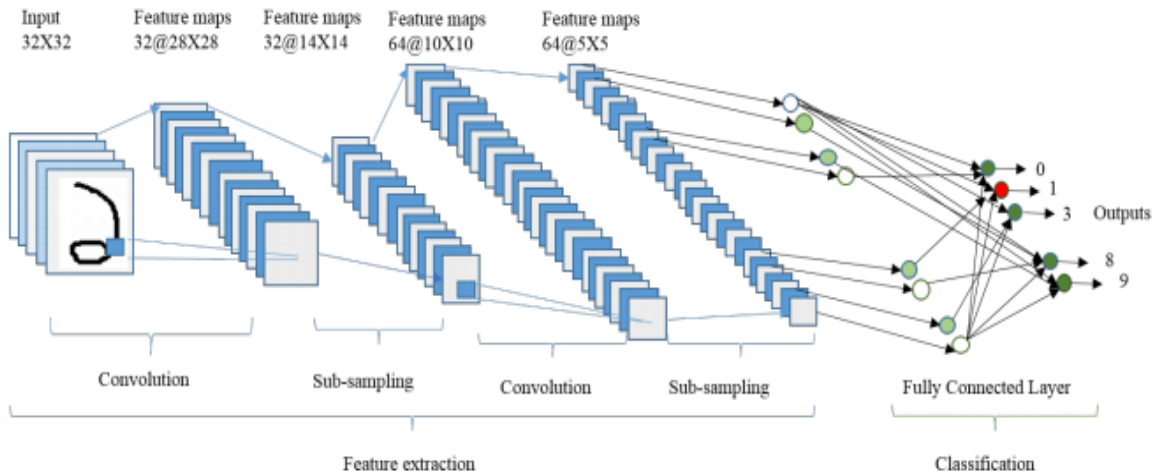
Input
32X32

Feature maps
32@28X28

Feature maps
32@14X14

Feature maps
64@10X10

Feature maps
64@5X5

0
1
3
Outputs
8
9

Convolution

Sub-sampling

Convolution

Sub-sampling

Fully Connected Layer

Feature extraction

Classification